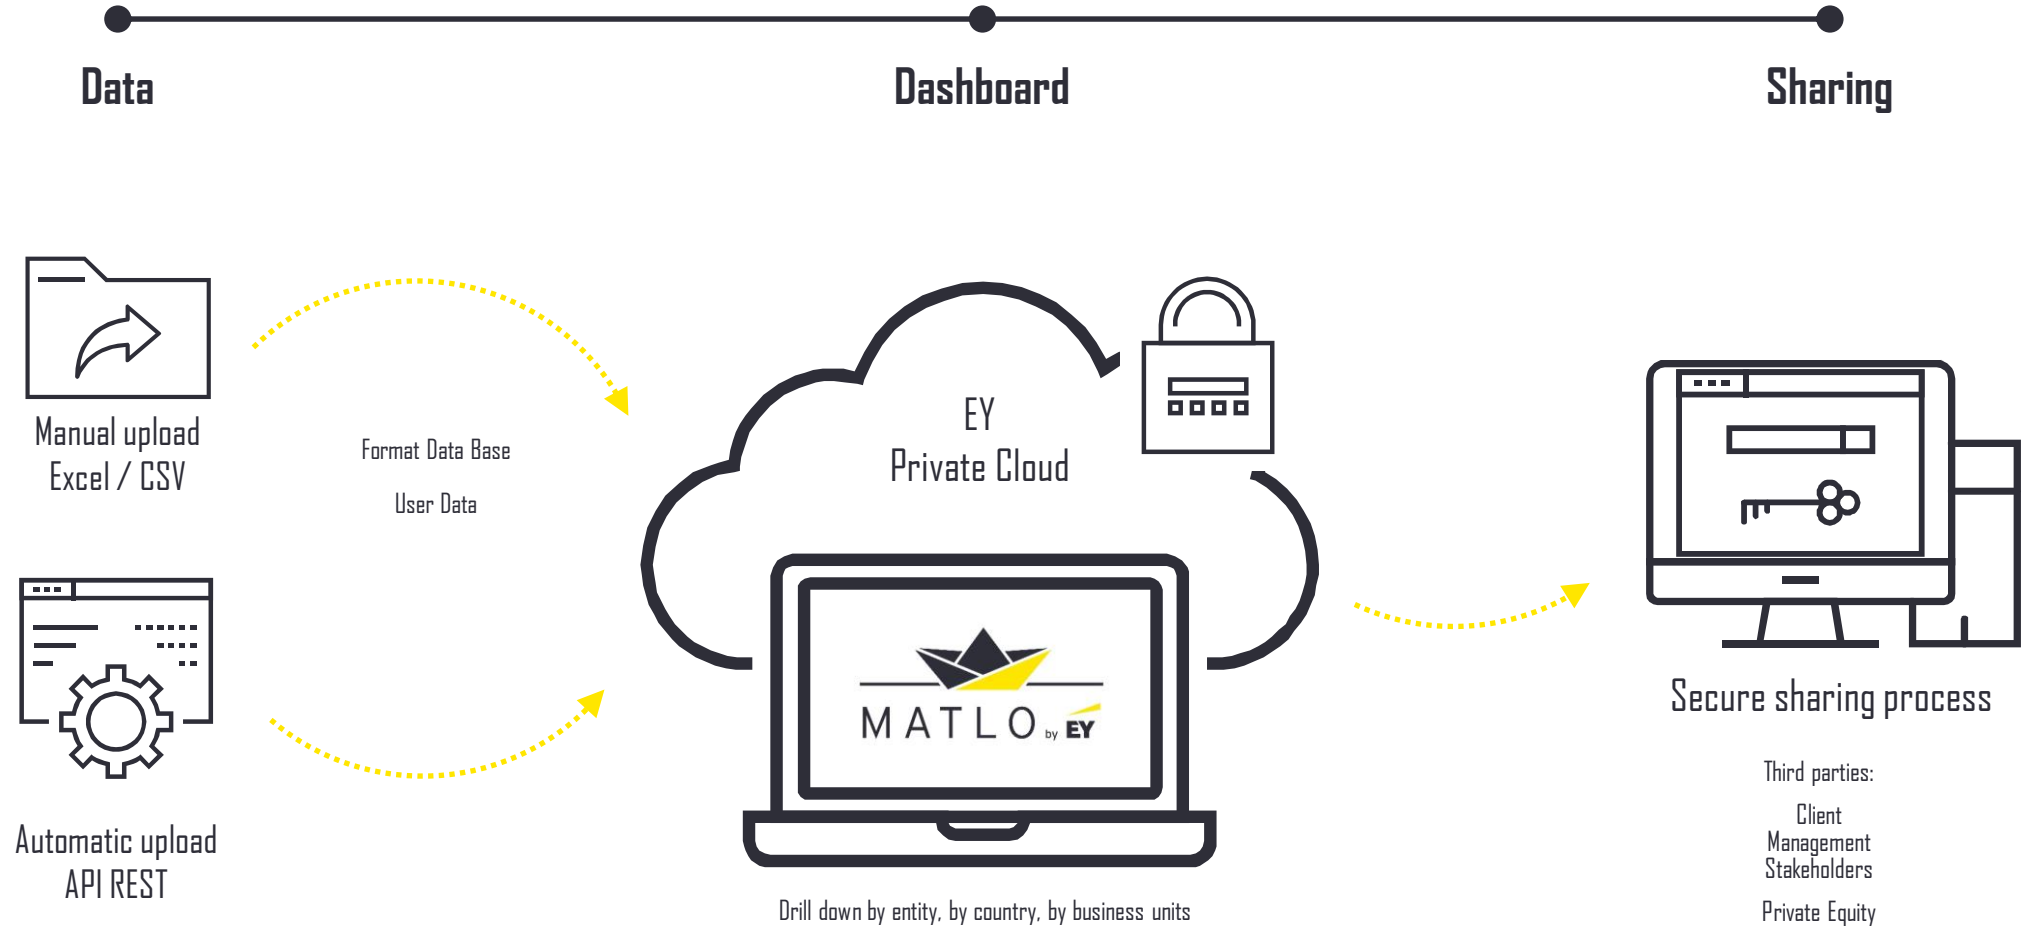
Data

Dashboard

Sharing

Manual upload
Excel / CSV

Format Data Base

User Data

EY
Private Cloud

MATLO by EY

Automatic upload
API REST

Drill down by entity, by country, by business units

Secure sharing process

Third parties:

Client
Management
Stakeholders

Private Equity